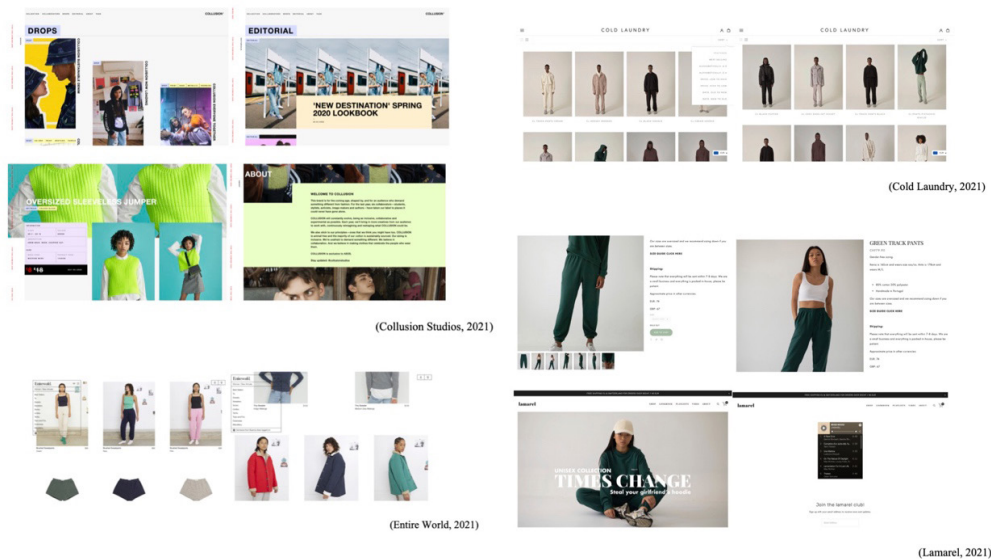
DROPS

EDITORIAL

'NEW DESTINATION' SPRING 2020 LOOKBOOK

OVERSIZED SLEEVELESS JUMPER

ABOUT

WELCOME TO COLLUSION

(Collusion Studios, 2021)

COLD LAUNDRY

COLD LAUNDRY

(Cold Laundry, 2021)

GREEN TRACK PANTS

(Entire World, 2021)

lamarel

UNISEX COLLECTION
TIMES CHANGE
Steal your girlfriend's hoodie

lamarel

Join the lamarel club

(Lamarel, 2021)